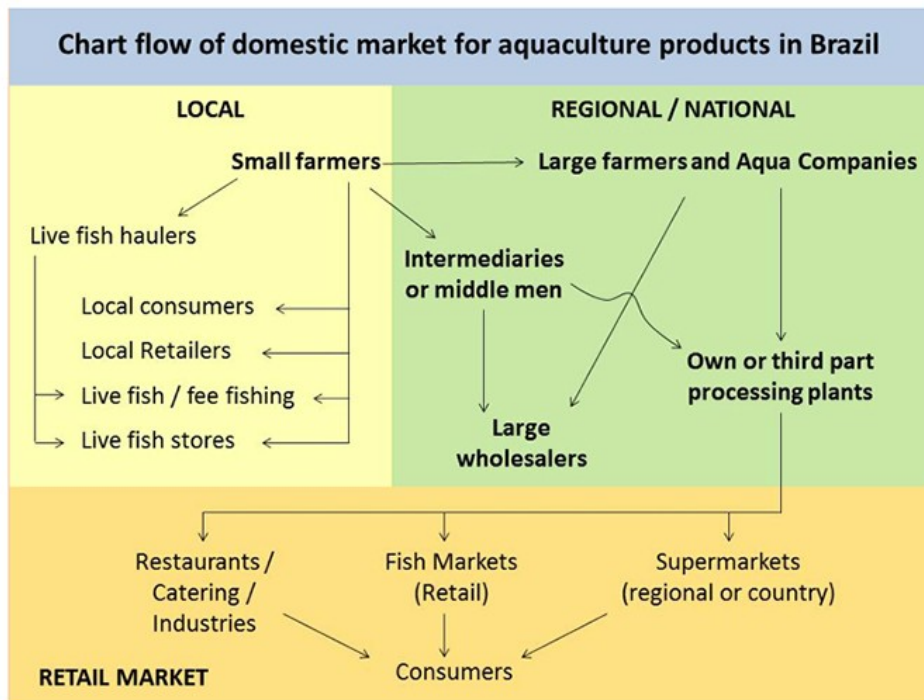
Chart flow of domestic market for aquaculture products in Brazil

LOCAL

REGIONAL / NATIONAL

Small farmers

Large farmers and Aqua Companies

Live fish haulers

Intermediaries or middle men

Local consumers

Local Retailers

Live fish / fee fishing

Live fish stores

Own or third part processing plants

Large wholesalers

Restaurants / Catering / Industries

Fish Markets (Retail)

Supermarkets (regional or country)

Consumers

RETAIL MARKET